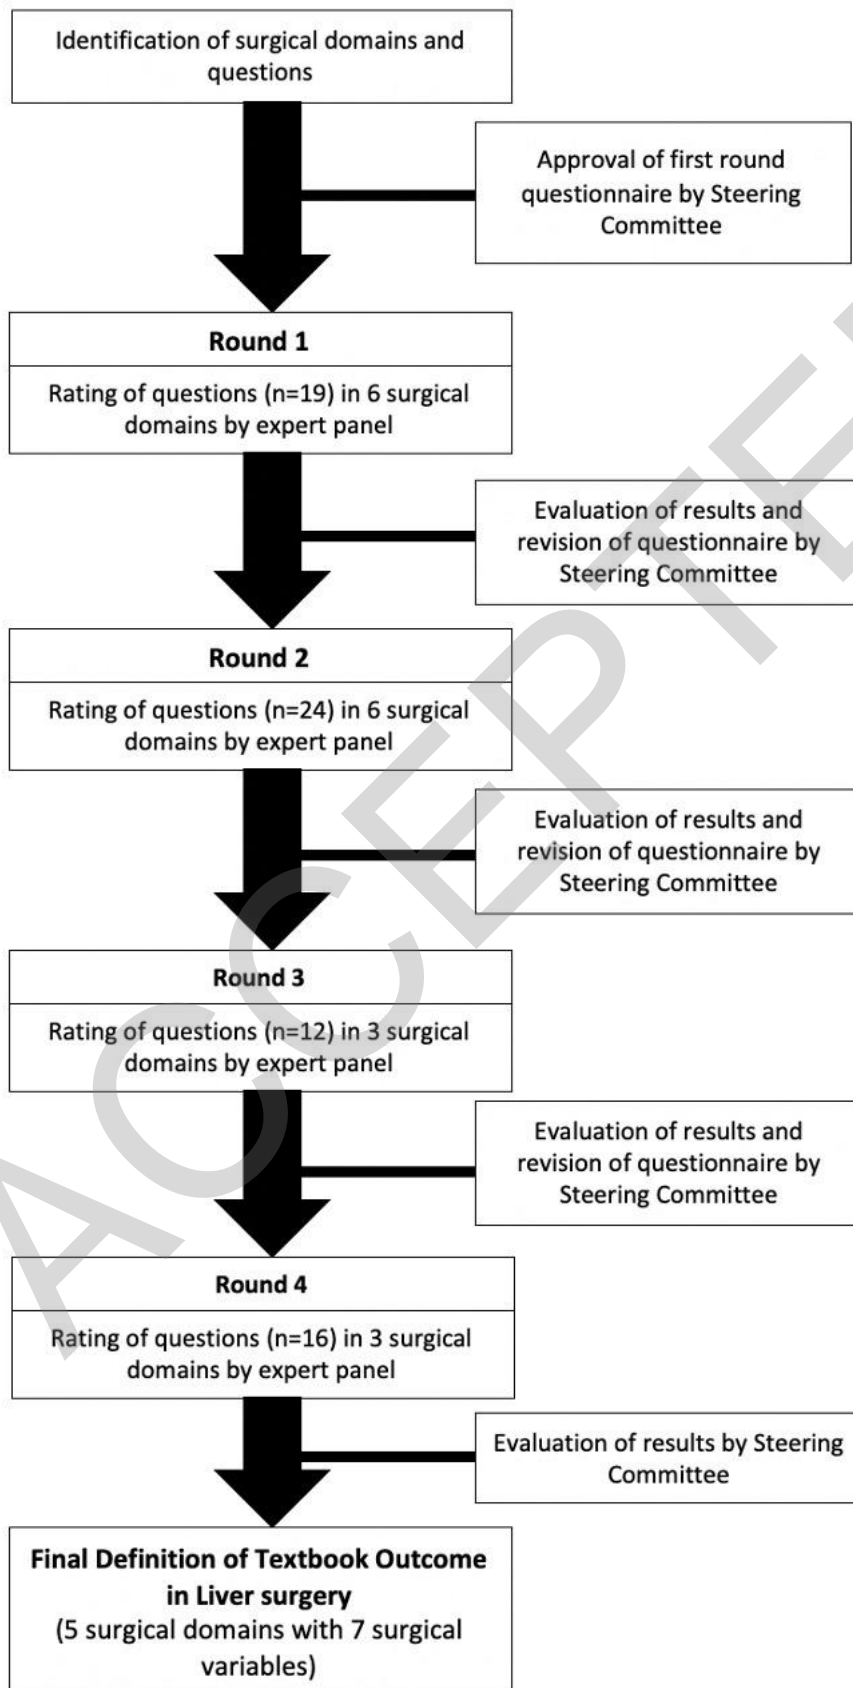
Identification of surgical domains and questions

Approval of first round questionnaire by Steering Committee

Round 1

Rating of questions (n=19) in 6 surgical domains by expert panel

Evaluation of results and revision of questionnaire by Steering Committee

Round 2

Rating of questions (n=24) in 6 surgical domains by expert panel

Evaluation of results and revision of questionnaire by Steering Committee

Round 3

Rating of questions (n=12) in 3 surgical domains by expert panel

Evaluation of results and revision of questionnaire by Steering Committee

Round 4

Rating of questions (n=16) in 3 surgical domains by expert panel

Evaluation of results by Steering Committee

Final Definition of Textbook Outcome in Liver surgery
(5 surgical domains with 7 surgical variables)

ACCEPTED